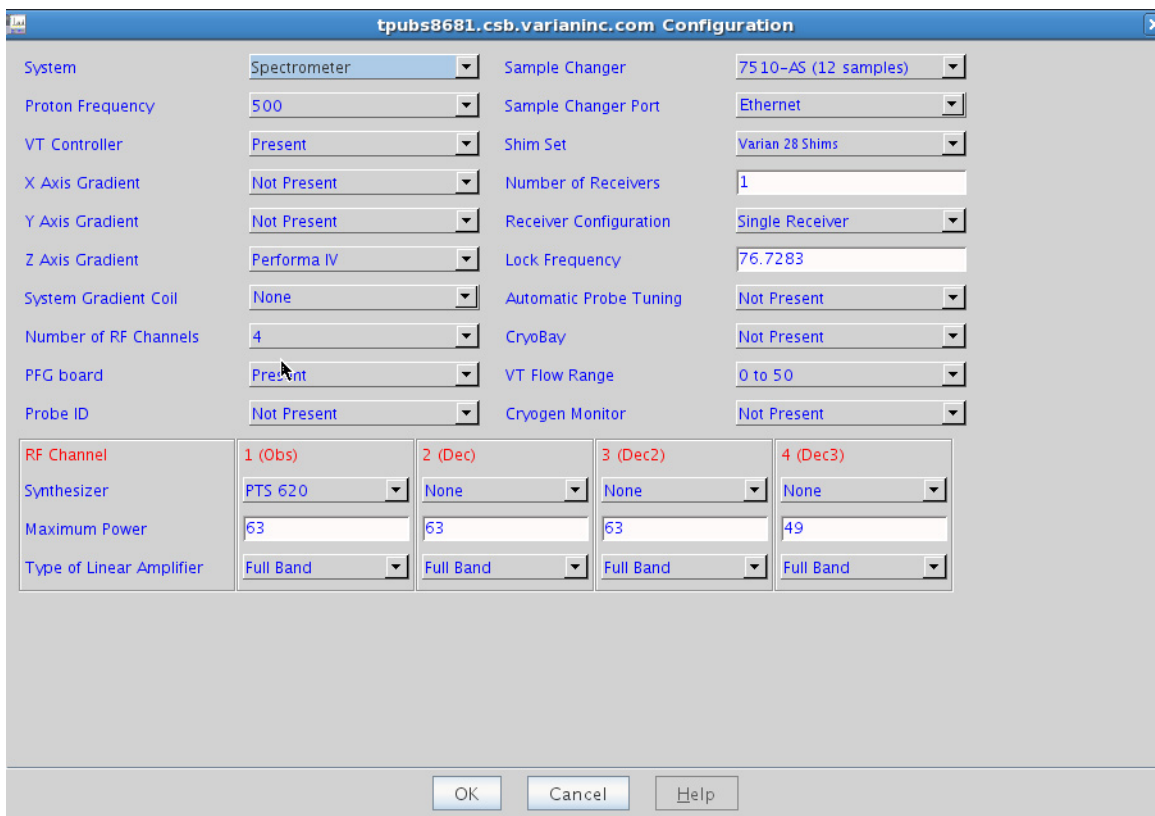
tpubs8681.csb.varianinc.com Configuration

System Spectrometer
Proton Frequency 500
VT Controller Present
X Axis Gradient Not Present
Y Axis Gradient Not Present
Z Axis Gradient Performa IV
System Gradient Coil None
Number of RF Channels 4
PFG board Present
Probe ID Not Present

Sample Changer 7510-AS (12 samples)
Sample Changer Port Ethernet
Shim Set Varian 28 Shims
Number of Receivers 1
Receiver Configuration Single Receiver
Lock Frequency 76.7283
Automatic Probe Tuning Not Present
CryoBay Not Present
VT Flow Range 0 to 50
Cryogen Monitor Not Present

| RF Channel | 1 (Obs) | 2 (Dec) | 3 (Dec2) | 4 (Dec3) |
|---|---|---|---|---|
| Synthesizer | PTS 620 | None | None | None |
| Maximum Power | 63 | 63 | 63 | 49 |
| Type of Linear Amplifier | Full Band | Full Band | Full Band | Full Band |

OK Cancel Help